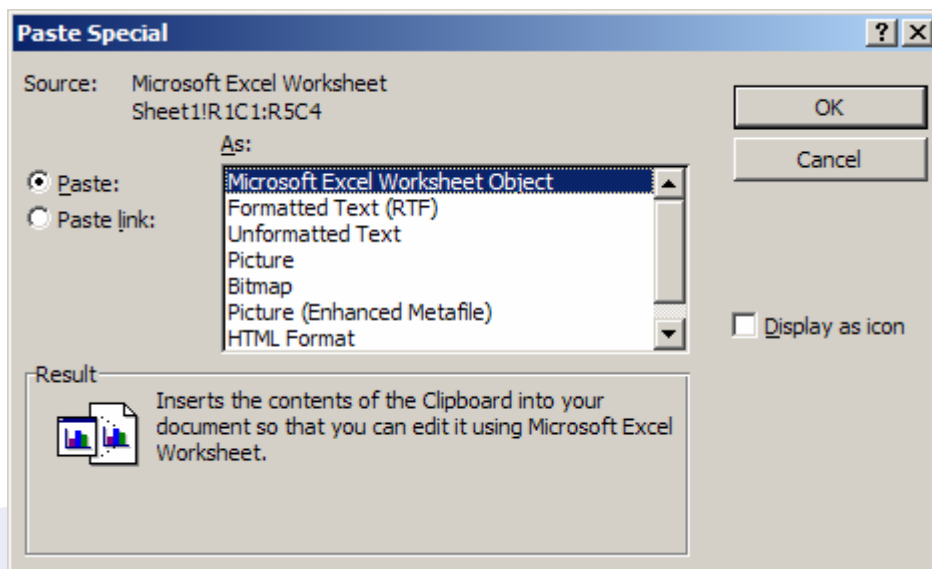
Paste Special

?

X

Source: Microsoft Excel Worksheet
Sheet1!R1C1:R5C4

As:

Paste:

Paste link:

Microsoft Excel Worksheet Object
Formatted Text (RTF)
Unformatted Text
Picture
Bitmap
Picture (Enhanced Metafile)
HTML Format

OK

Cancel

Display as icon

Result

Inserts the contents of the Clipboard into your document so that you can edit it using Microsoft Excel Worksheet.